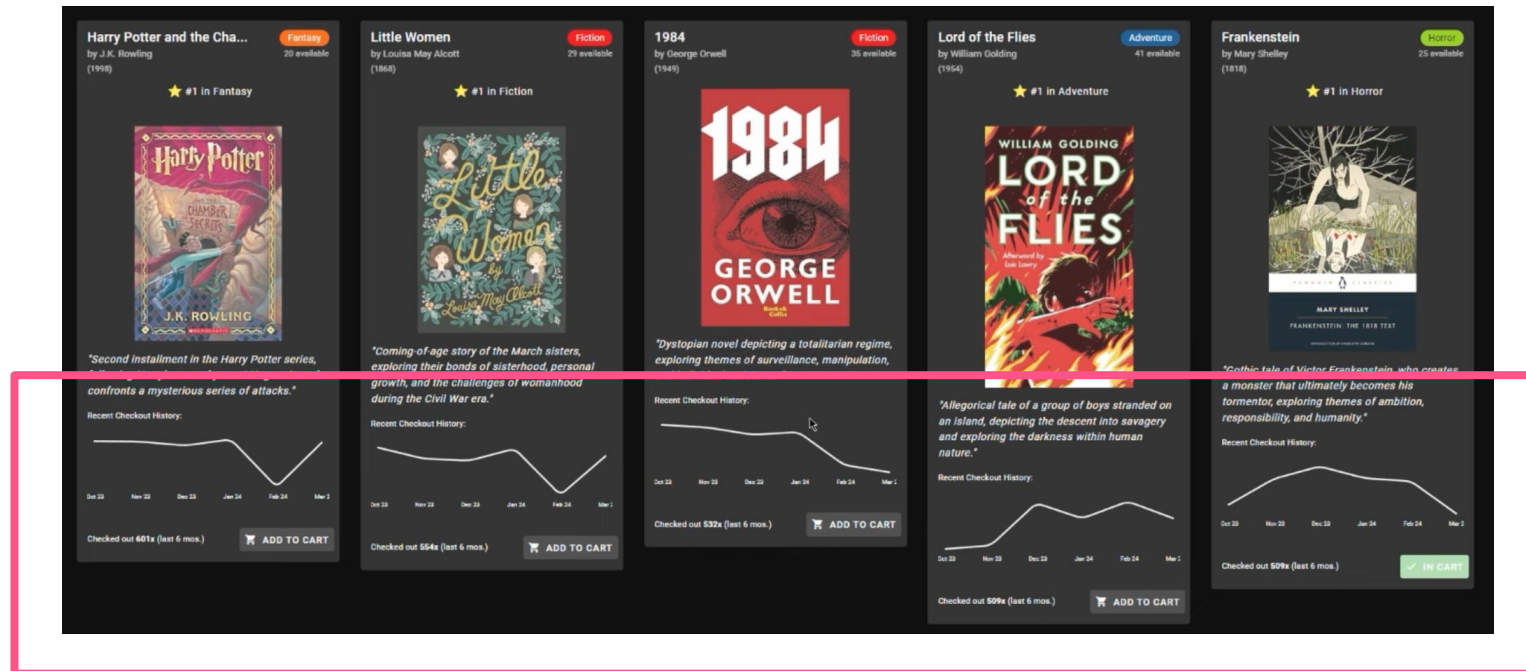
Harry Potter and the Cha...
Fantasy
by J.K. Rowling
20 available
(1998)

#1 in Fantasy

Harry Potter
CHAMBER SECRETS
J.K. ROWLING
SCHOLASTIC

"Second installment in the Harry Potter series, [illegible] confronts a mysterious series of attacks."

Recent Checkout History:
Oct 23 Nov 23 Dec 23 Jan 24 Feb 24 Mar 2

Checked out 601x (last 6 mos.)
ADD TO CART

Little Women
Fiction
by Louisa May Alcott
29 available
(1868)

#1 in Fiction

Little Women
by
Louisa May Alcott

"Coming-of-age story of the March sisters, exploring their bonds of sisterhood, personal growth, and the challenges of womanhood during the Civil War era."

Recent Checkout History:
Oct 23 Nov 23 Dec 23 Jan 24 Feb 24 Mar 2

Checked out 554x (last 6 mos.)
ADD TO CART

1984
Fiction
by George Orwell
35 available
(1949)

1984
GEORGE ORWELL

"Dystopian novel depicting a totalitarian regime, exploring themes of surveillance, manipulation, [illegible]

Recent Checkout History:
Oct 23 Nov 23 Dec 23 Jan 24 Feb 24 Mar 2

Checked out 532x (last 6 mos.)
ADD TO CART

Lord of the Flies
Adventure
by William Golding
41 available
(1954)

#1 in Adventure

WILLIAM GOLDING
LORD of the FLIES
Afterword by Lois Lowry

"Allegorical tale of a group of boys stranded on an island, depicting the descent into savagery and exploring the darkness within human nature."

Recent Checkout History:
Oct 23 Nov 23 Dec 23 Jan 24 Feb 24 Mar 2

Checked out 509x (last 6 mos.)
ADD TO CART

Frankenstein
Horror
by Mary Shelley
25 available
(1818)

#1 in Horror

PENGUIN CLASSICS
MARY SHELLEY
FRANKENSTEIN: THE 1818 TEXT

"Gothic tale of Victor Frankenstein, who creates a monster that ultimately becomes his tormentor, exploring themes of ambition, responsibility, and humanity."

Recent Checkout History:
Oct 23 Nov 23 Dec 23 Jan 24 Feb 24 Mar 2

Checked out 509x (last 6 mos.)
✓ IN CART